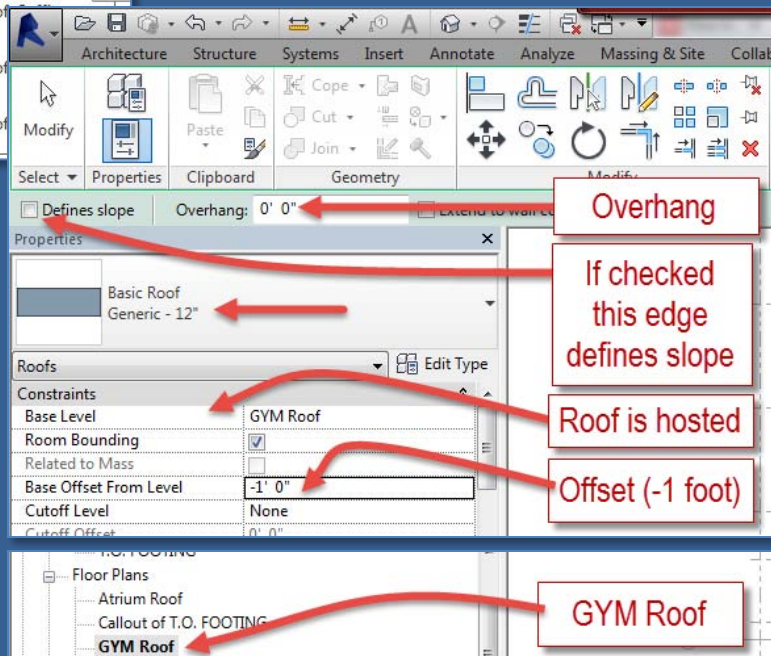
Architecture Structure Systems Insert Annotate Analyze Massing & Site Collab

Modify
Paste
Cope
Cut
Join
Select ▾ Properties Clipboard Geometry Modify

Defines slope Overhang: 0' 0" Extend to wall co

Overhang

Properties

Basic Roof
Generic - 12"

If checked this edge defines slope

Roofs Edit Type

Constraints
Base Level GYM Roof
Room Bounding
Related to Mass
Base Offset From Level -1' 0"
Cutoff Level None
Cutoff Offset 0' 0"

Roof is hosted

Offset (-1 foot)

T.O. FOOTING
Floor Plans
Atrium Roof
Callout of T.O. FOOTING
GYM Roof

GYM Roof